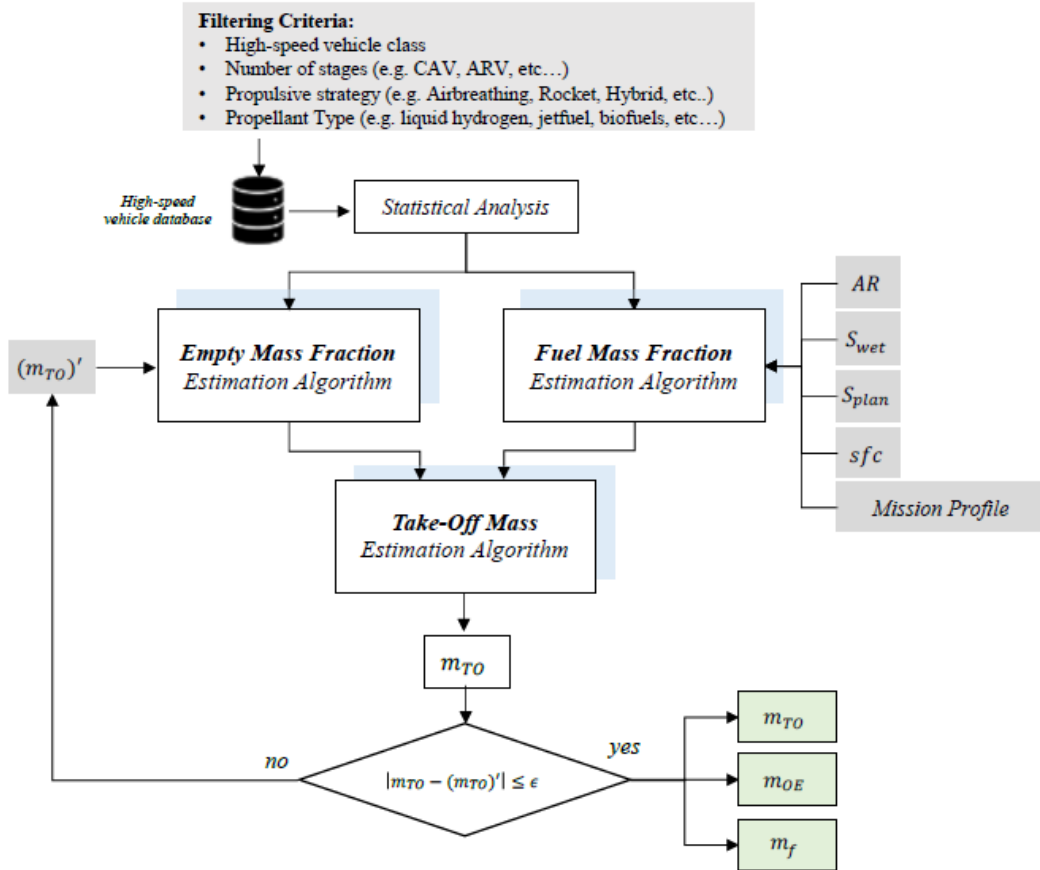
**Filtering Criteria:**
- High-speed vehicle class
- Number of stages (e.g. CAV, ARV, etc…)
- Propulsive strategy (e.g. Airbreathing, Rocket, Hybrid, etc..)
- Propellant Type (e.g. liquid hydrogen, jetfuel, biofuels, etc…)

High-speed vehicle database

Statistical Analysis

$AR$

$S_{wet}$

$S_{plan}$

$sfc$

Mission Profile

$(m_{TO})'$

**Empty Mass Fraction**
Estimation Algorithm

**Fuel Mass Fraction**
Estimation Algorithm

**Take-Off Mass**
Estimation Algorithm

$m_{TO}$

no

yes

$|m_{TO} - (m_{TO})'| \leq \epsilon$

$m_{TO}$

$m_{OE}$

$m_f$